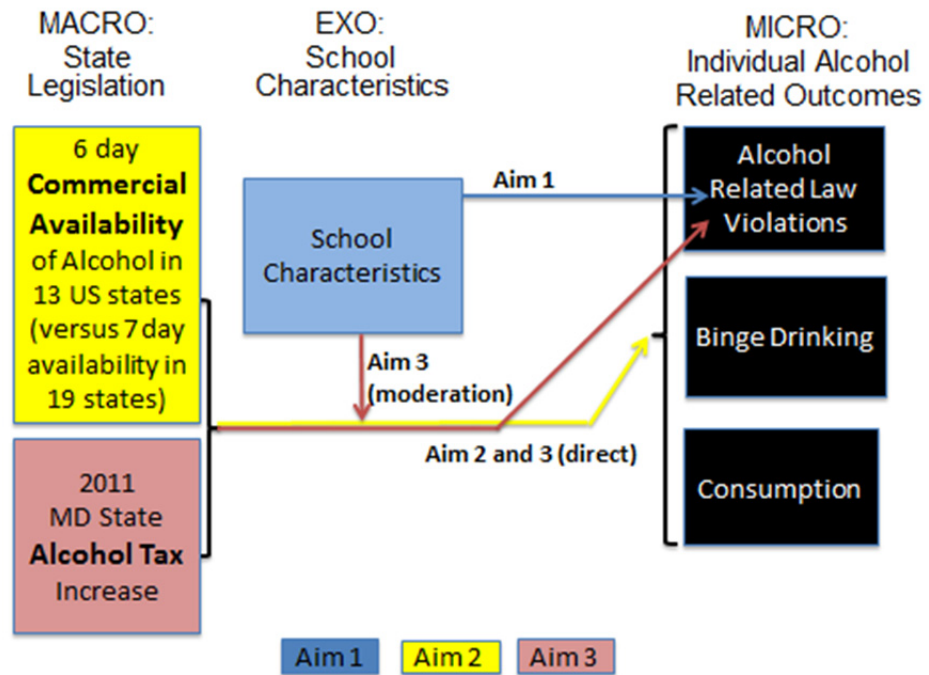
MACRO: State Legislation

EXO: School Characteristics

MICRO: Individual Alcohol Related Outcomes

6 day **Commercial Availability** of Alcohol in 13 US states (versus 7 day availability in 19 states)

2011 MD State **Alcohol Tax** Increase

School Characteristics

Aim 1

Aim 3 (moderation)

Aim 2 and 3 (direct)

Alcohol Related Law Violations

Binge Drinking

Consumption

Aim 1

Aim 2

Aim 3